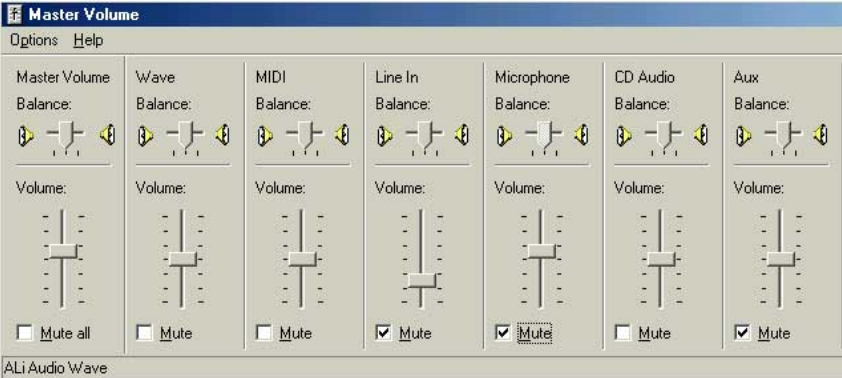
Master Volume

Options Help

| Master Volume | Wave | MIDI | Line In | Microphone | CD Audio | Aux |
|---|---|---|---|---|---|---|
| Balance: | Balance: | Balance: | Balance: | Balance: | Balance: | Balance: |
| Volume: | Volume: | Volume: | Volume: | Volume: | Volume: | Volume: |
| Mute all | Mute | Mute | Mute | Mute | Mute | Mute |

ALi Audio Wave